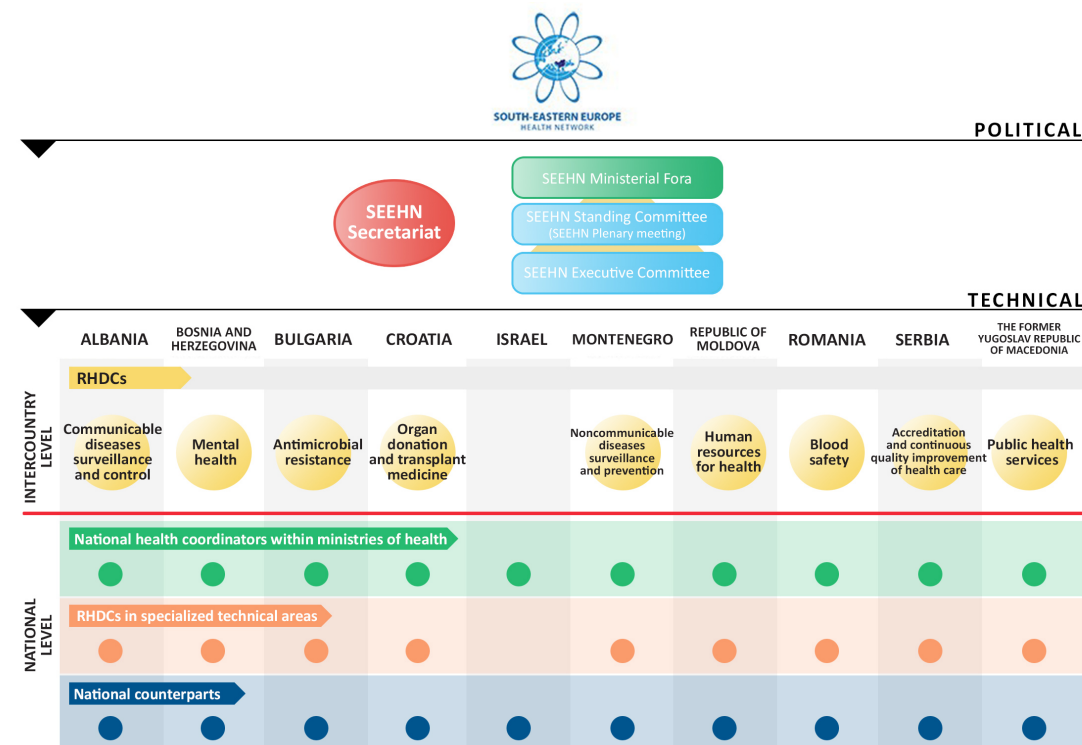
SOUTH-EASTERN EUROPE
HEALTH NETWORK

POLITICAL

SEEHN Secretariat

SEEHN Ministerial Fora

SEEHN Standing Committee
(SEEHN Plenary meeting)

SEEHN Executive Committee

TECHNICAL

ALBANIA

BOSNIA AND HERZEGOVINA

BULGARIA

CROATIA

ISRAEL

MONTENEGRO

REPUBLIC OF MOLDOVA

ROMANIA

SERBIA

THE FORMER YUGOSLAV REPUBLIC OF MACEDONIA

INTERCOUNTRY LEVEL

RHDCs

Communicable diseases surveillance and control

Mental health

Antimicrobial resistance

Organ donation and transplant medicine

Noncommunicable diseases surveillance and prevention

Human resources for health

Blood safety

Accreditation and continuous quality improvement of health care

Public health services

NATIONAL LEVEL

National health coordinators within ministries of health

RHDCs in specialized technical areas

National counterparts